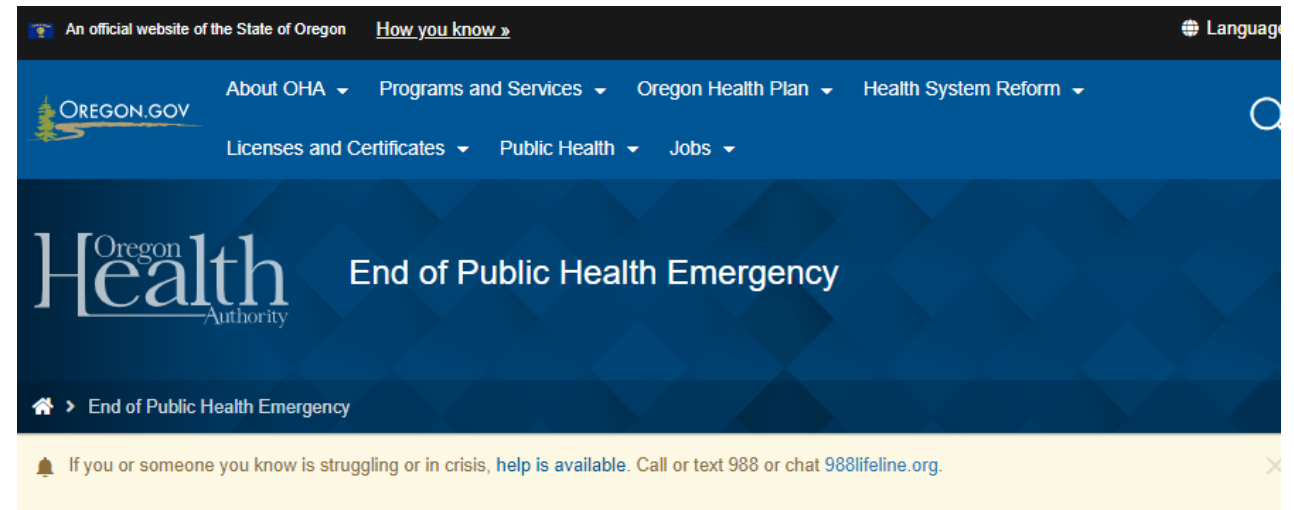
An official website of the State of Oregon How you know »

Language

OREGON.GOV

About OHA Programs and Services Oregon Health Plan Health System Reform

Licenses and Certificates Public Health Jobs

Oregon Health Authority

End of Public Health Emergency

> End of Public Health Emergency

If you or someone you know is struggling or in crisis, help is available. Call or text 988 or chat 988lifeline.org.